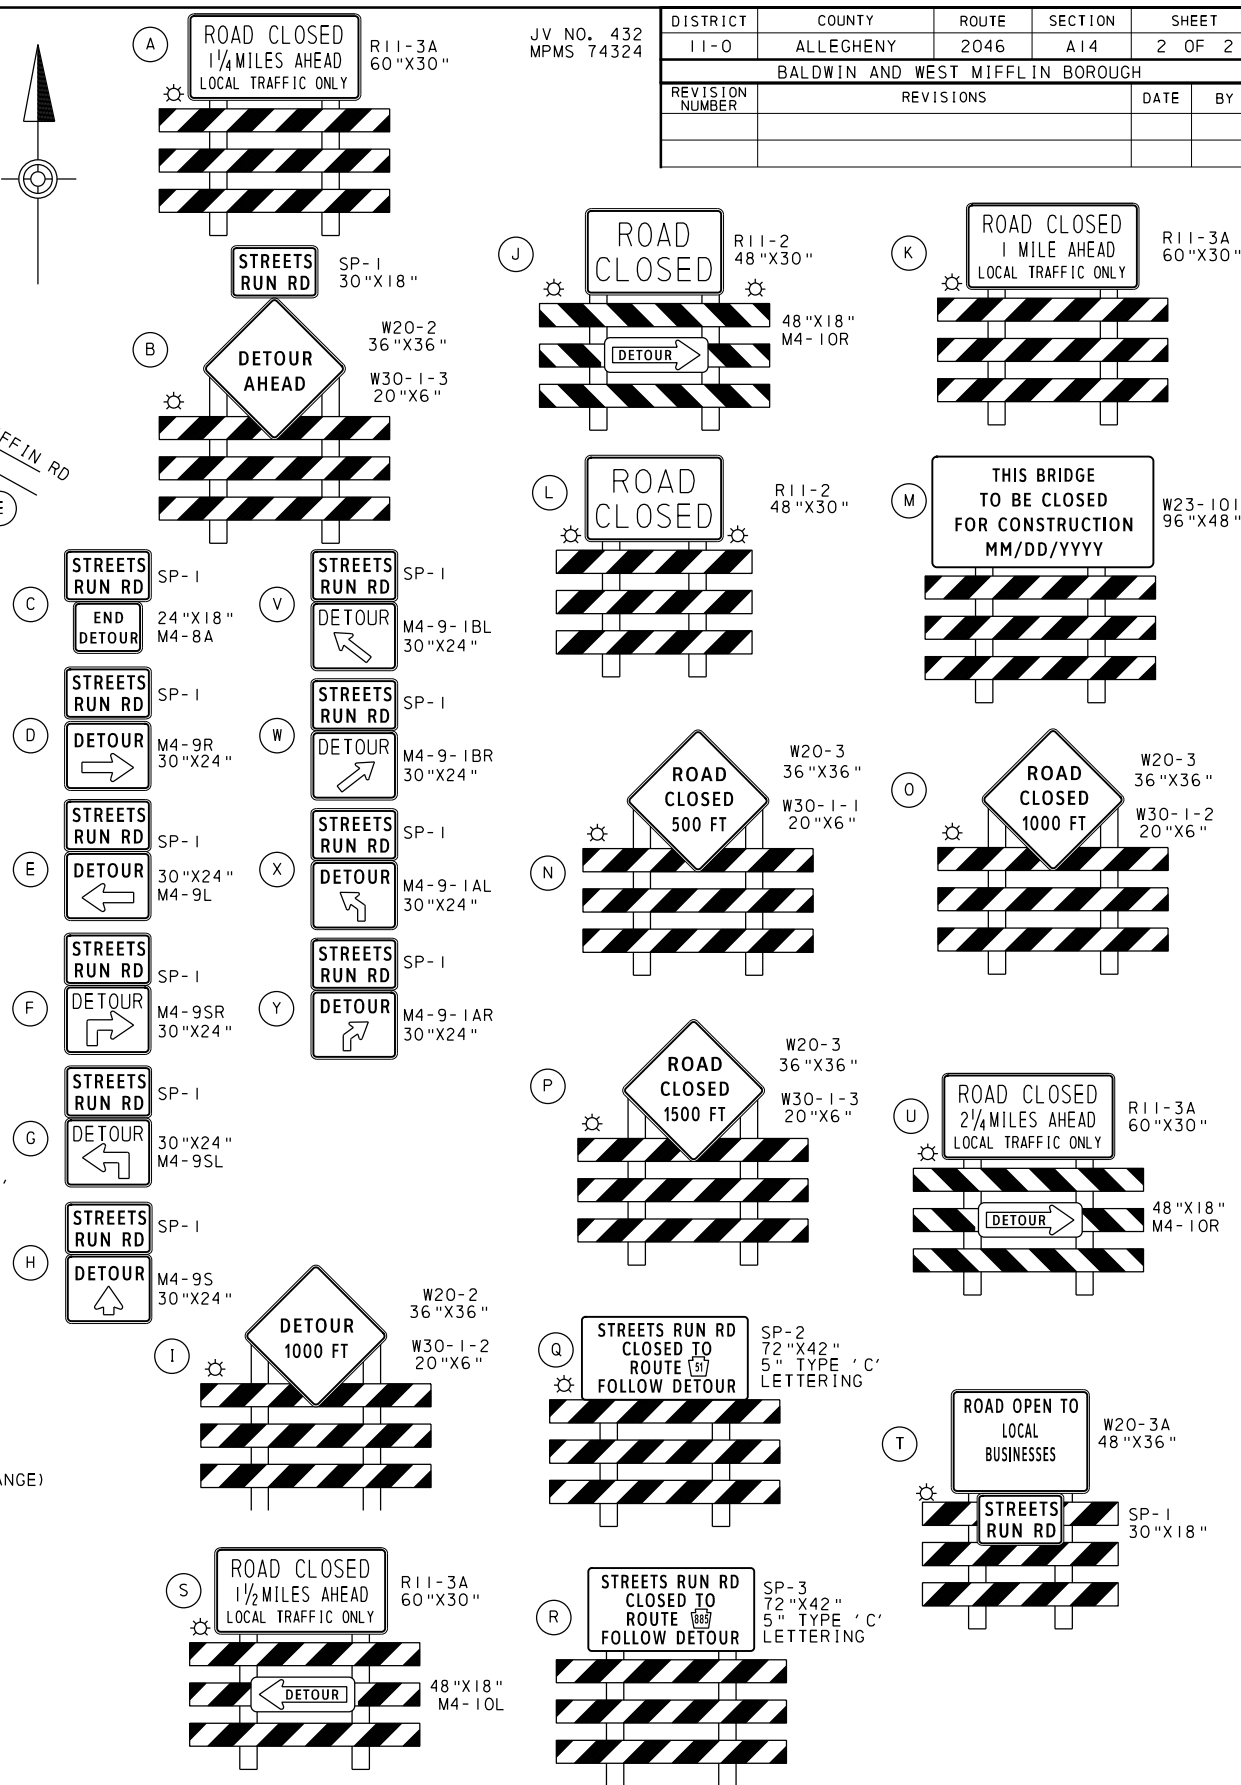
JV NO. 432
MPMS 74324

| DISTRICT | COUNTY | ROUTE | SECTION | SHEET |
|---|---|---|---|---|
| 11-0 | ALLEGHENY | 2046 | A14 | 2 OF 2 |
| BALDWIN AND WEST MIFFLIN BOROUGH | | | | |

| REVISION NUMBER | REVISIONS | DATE | BY |
|---|---|---|---|
| | | | |
| | | | |

FFIN RD

E

ANGE)

A
ROAD CLOSED
$1\frac{1}{4}$ MILES AHEAD
LOCAL TRAFFIC ONLY
R11-3A
60"X30"

STREETS RUN RD
SP-1
30"X18"

B
DETOUR AHEAD
W20-2
36"X36"
W30-1-3
20"X6"

C
STREETS RUN RD
SP-1
END DETOUR
24"X18"
M4-8A

D
STREETS RUN RD
SP-1
DETOUR
M4-9R
30"X24"

E
STREETS RUN RD
SP-1
DETOUR
30"X24"
M4-9L

F
STREETS RUN RD
SP-1
DETOUR
M4-9SR
30"X24"

G
STREETS RUN RD
SP-1
DETOUR
30"X24"
M4-9SL

H
STREETS RUN RD
SP-1
DETOUR
M4-9S
30"X24"

V
STREETS RUN RD
SP-1
DETOUR
M4-9-1BL
30"X24"

W
STREETS RUN RD
SP-1
DETOUR
M4-9-1BR
30"X24"

X
STREETS RUN RD
SP-1
DETOUR
M4-9-1AL
30"X24"

Y
STREETS RUN RD
SP-1
DETOUR
M4-9-1AR
30"X24"

I
DETOUR 1000 FT
W20-2
36"X36"
W30-1-2
20"X6"

S
ROAD CLOSED
$1\frac{1}{2}$ MILES AHEAD
LOCAL TRAFFIC ONLY
R11-3A
60"X30"
DETOUR
48"X18"
M4-10L

J
ROAD CLOSED
R11-2
48"X30"
DETOUR
48"X18"
M4-10R

L
ROAD CLOSED
R11-2
48"X30"

N
ROAD CLOSED 500 FT
W20-3
36"X36"
W30-1-1
20"X6"

P
ROAD CLOSED 1500 FT
W20-3
36"X36"
W30-1-3
20"X6"

Q
STREETS RUN RD CLOSED TO ROUTE 51 FOLLOW DETOUR
SP-2
72"X42"
5" TYPE 'C' LETTERING

R
STREETS RUN RD CLOSED TO ROUTE 885 FOLLOW DETOUR
SP-3
72"X42"
5" TYPE 'C' LETTERING

K
ROAD CLOSED
1 MILE AHEAD
LOCAL TRAFFIC ONLY
R11-3A
60"X30"

M
THIS BRIDGE TO BE CLOSED FOR CONSTRUCTION MM/DD/YYYY
W23-101
96"X48"

O
ROAD CLOSED 1000 FT
W20-3
36"X36"
W30-1-2
20"X6"

U
ROAD CLOSED
$2\frac{1}{4}$ MILES AHEAD
LOCAL TRAFFIC ONLY
R11-3A
60"X30"
DETOUR
48"X18"
M4-10R

T
ROAD OPEN TO LOCAL BUSINESSES
W20-3A
48"X36"
STREETS RUN RD
SP-1
30"X18"